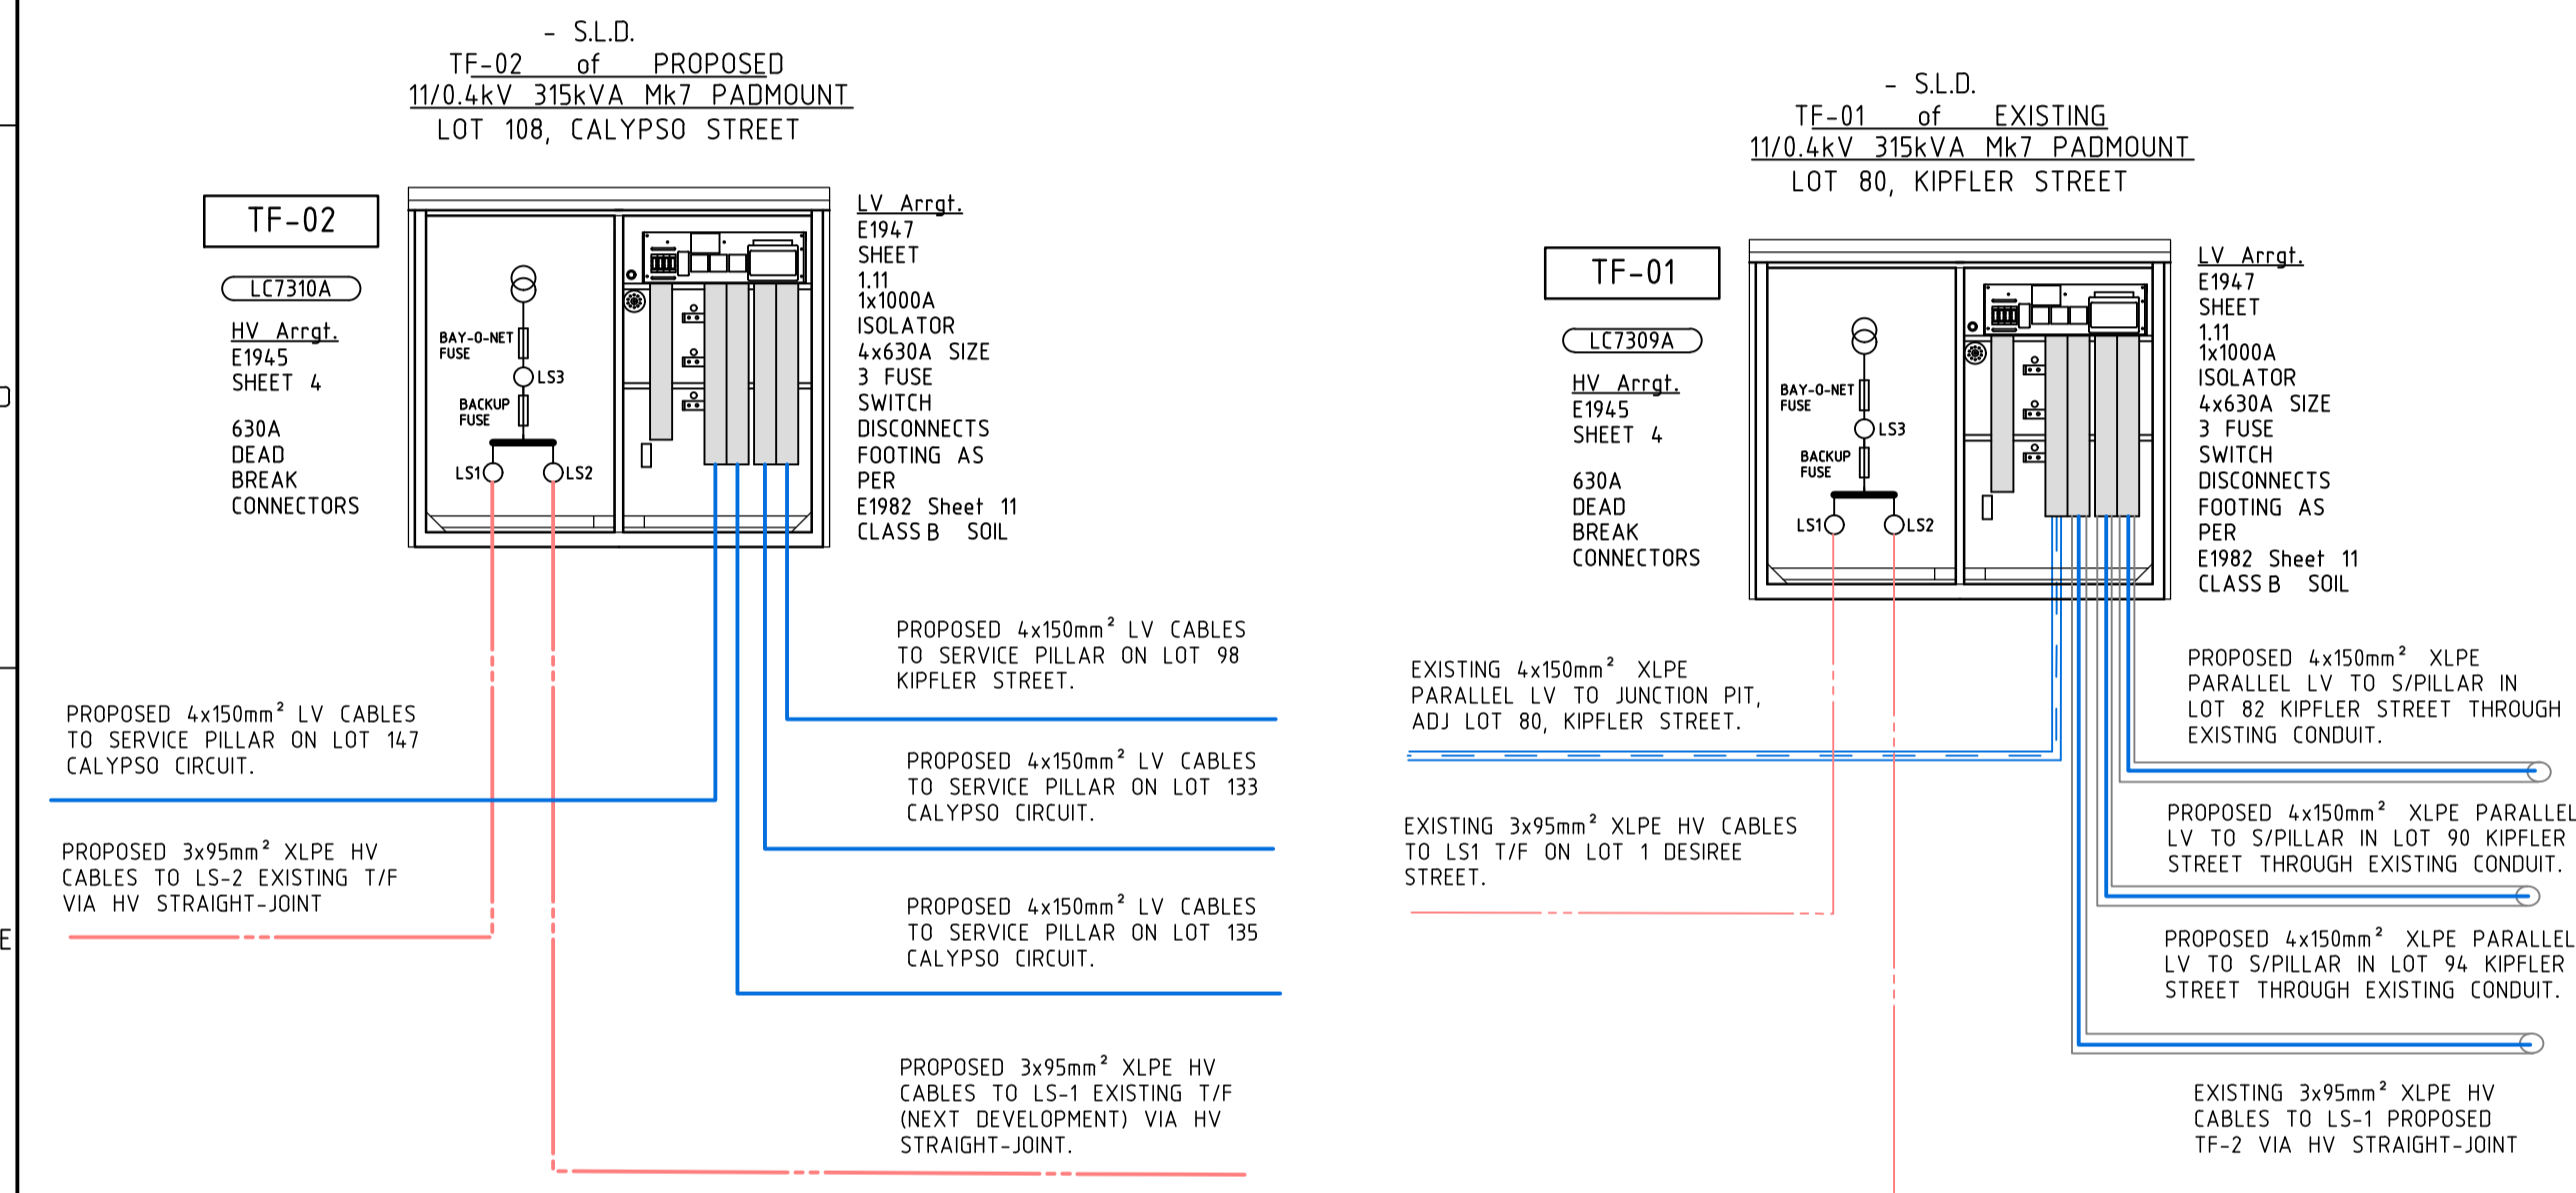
- S.L.D.
TF-02 of PROPOSED
11/0.4kV 315kVA Mk7 PADMOUNT
LOT 108, CALYPSO STREET

TF-02

LC7310A

HV Arrgt.
E1945
SHEET 4

630A
DEAD
BREAK
CONNECTORS

BAY-O-NET FUSE
LS3
BACKUP FUSE
LS1
LS2

LV Arrgt.
E1947
SHEET
1.11
1x1000A
ISOLATOR
4x630A SIZE
3 FUSE
SWITCH
DISCONNECTS
FOOTING AS
PER
E1982 Sheet 11
CLASS B SOIL

PROPOSED 4x150mm² LV CABLES TO SERVICE PILLAR ON LOT 98 KIPFLER STREET.

PROPOSED 4x150mm² LV CABLES TO SERVICE PILLAR ON LOT 147 CALYPSO CIRCUIT.

PROPOSED 4x150mm² LV CABLES TO SERVICE PILLAR ON LOT 133 CALYPSO CIRCUIT.

PROPOSED 3x95mm² XLPE HV CABLES TO LS-2 EXISTING T/F VIA HV STRAIGHT-JOINT

PROPOSED 4x150mm² LV CABLES TO SERVICE PILLAR ON LOT 135 CALYPSO CIRCUIT.

PROPOSED 3x95mm² XLPE HV CABLES TO LS-1 EXISTING T/F (NEXT DEVELOPMENT) VIA HV STRAIGHT-JOINT.

- S.L.D.
TF-01 of EXISTING
11/0.4kV 315kVA Mk7 PADMOUNT
LOT 80, KIPFLER STREET

TF-01

LC7309A

HV Arrgt.
E1945
SHEET 4

630A
DEAD
BREAK
CONNECTORS

BAY-O-NET FUSE
LS3
BACKUP FUSE
LS1
LS2

LV Arrgt.
E1947
SHEET
1.11
1x1000A
ISOLATOR
4x630A SIZE
3 FUSE
SWITCH
DISCONNECTS
FOOTING AS
PER
E1982 Sheet 11
CLASS B SOIL

EXISTING 4x150mm² XLPE PARALLEL LV TO JUNCTION PIT, ADJ LOT 80, KIPFLER STREET.

PROPOSED 4x150mm² XLPE PARALLEL LV TO S/PILLAR IN LOT 82 KIPFLER STREET THROUGH EXISTING CONDUIT.

EXISTING 3x95mm² XLPE HV CABLES TO LS1 T/F ON LOT 1 DESIREE STREET.

PROPOSED 4x150mm² XLPE PARALLEL LV TO S/PILLAR IN LOT 90 KIPFLER STREET THROUGH EXISTING CONDUIT.

PROPOSED 4x150mm² XLPE PARALLEL LV TO S/PILLAR IN LOT 94 KIPFLER STREET THROUGH EXISTING CONDUIT.

EXISTING 3x95mm² XLPE HV CABLES TO LS-1 PROPOSED TF-2 VIA HV STRAIGHT-JOINT